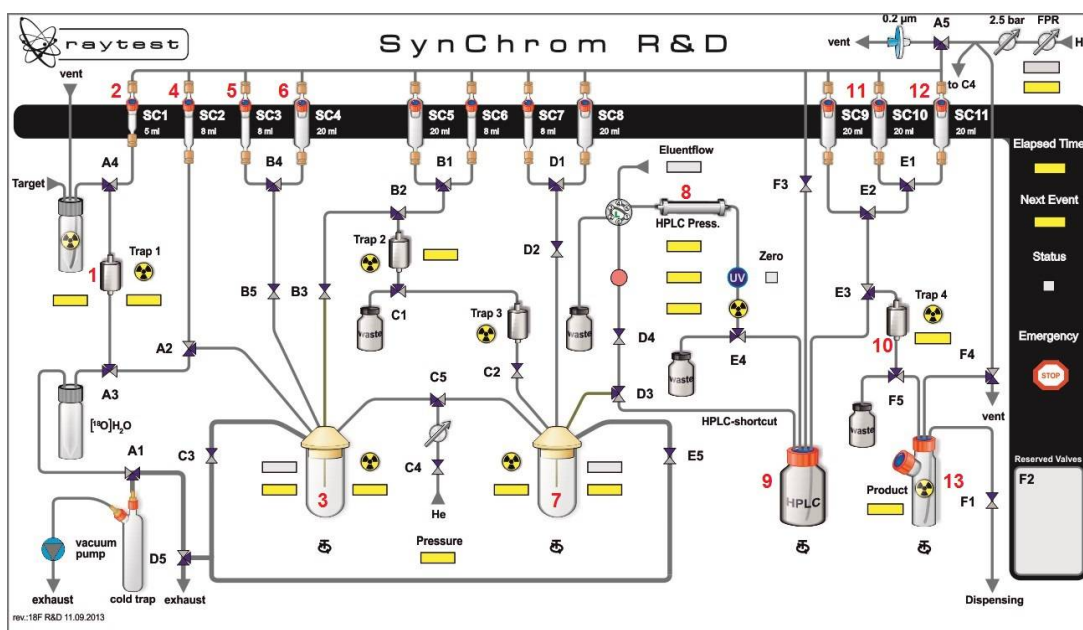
raytest

SynChrom R&D

0.2 µm
A5
2.5 bar
FPR
vent
He
to C4

vent

2 SC1 5 ml
4 SC2 8 ml
5 SC3 8 ml
6 SC4 20 ml
SC5 20 ml
SC6 8 ml
SC7 8 ml
SC8 20 ml
11 SC9 20 ml
SC10 20 ml
12 SC11 20 ml

Elapsed Time
Next Event
Status
Emergency
STOP

Target
A4
Trap 1
1
A2
A3
$[^{18}O]H_2O$
A1
C3
D5
vacuum pump
exhaust
cold trap
exhaust

B4
B5
B3
B2
B1
Trap 2
C1
waste
3

C5
C4
He
Pressure

D1
D2
Trap 3
C2
D4
D3
7
E5

Eluentflow
8
HPLC Press.
UV
Zero
waste
waste
E4
HPLC-shortcut

F3
9
HPLC

E1
E2
E3
Trap 4
10
F4
F5
waste
vent
13
Product
F1
Dispensing

Reserved Valves
F2

rev.:18F R&D 11.09.2013